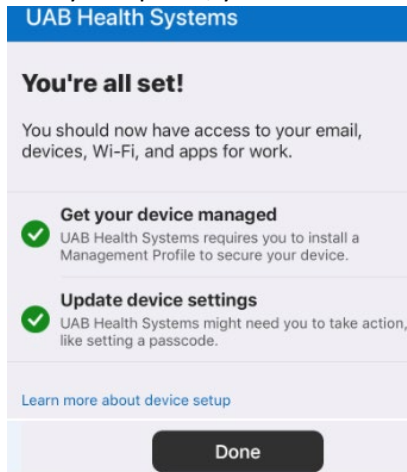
UAB Health Systems

You're all set!

You should now have access to your email, devices, Wi-Fi, and apps for work.

Get your device managed
UAB Health Systems requires you to install a Management Profile to secure your device.

Update device settings
UAB Health Systems might need you to take action, like setting a passcode.

Learn more about device setup

Done